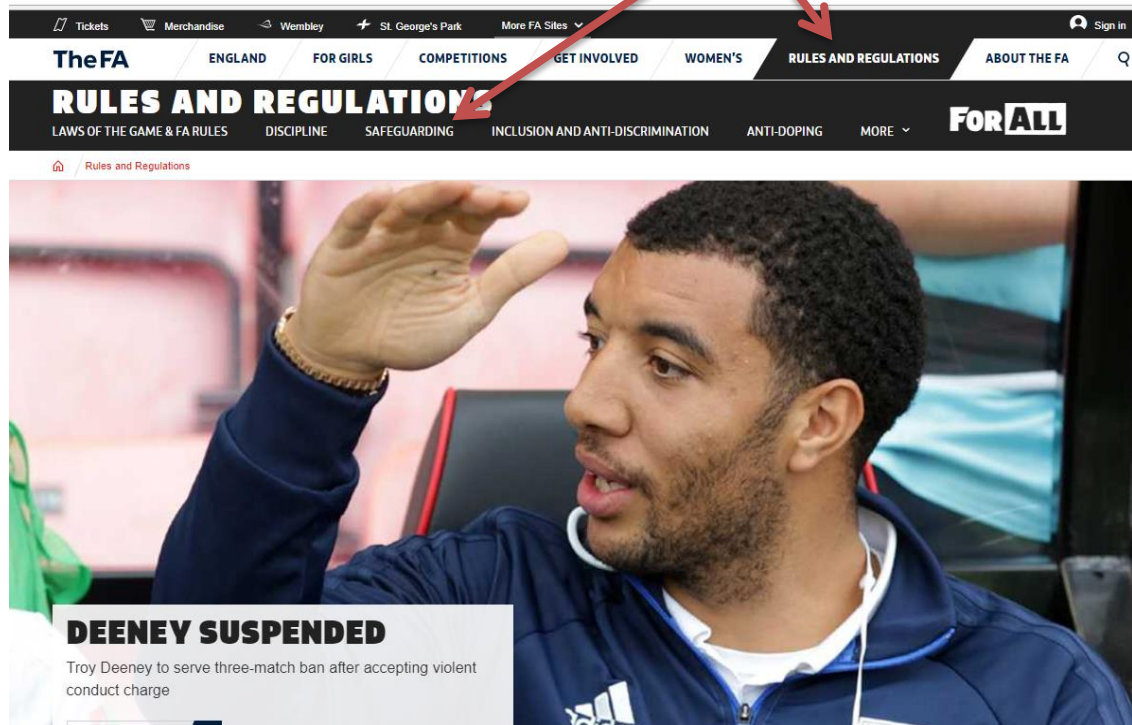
Tickets Merchandise Wembley St. George's Park More FA Sites Sign in

TheFA ENGLAND FOR GIRLS COMPETITIONS GET INVOLVED WOMEN'S RULES AND REGULATIONS ABOUT THE FA

RULES AND REGULATIONS

LAWS OF THE GAME & FA RULES DISCIPLINE SAFEGUARDING INCLUSION AND ANTI-DISCRIMINATION ANTI-DOPING MORE

FOR ALL

Rules and Regulations

DEENEY SUSPENDED

Troy Deeney to serve three-match ban after accepting violent conduct charge